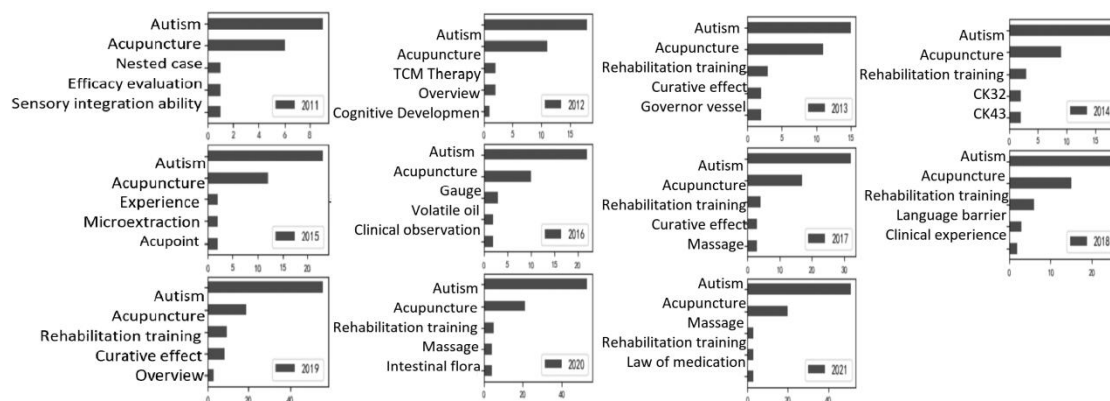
Autism
Acupuncture
Nested case
Efficacy evaluation
Sensory integration ability
2011
0 2 4 6 8

Autism
Acupuncture
TCM Therapy
Overview
Cognitive Developmen
2012
0 5 10 15

Autism
Acupuncture
Rehabilitation training
Curative effect
Governor vessel
2013
0 5 10 15

Autism
Acupuncture
Rehabilitation training
CK32
CK43
2014
0 5 10 15

Autism
Acupuncture
Experience
Microextraction
Acupoint
2015
0 5 10 15 20

Autism
Acupuncture
Gauge
Volatile oil
Clinical observation
2016
0 5 10 15 20

Autism
Acupuncture
Rehabilitation training
Curative effect
Massage
2017
0 10 20 30

Autism
Acupuncture
Rehabilitation training
Language barrier
Clinical experience
2018
0 10 20

Autism
Acupuncture
Rehabilitation training
Curative effect
Overview
2019
0 20 40

Autism
Acupuncture
Rehabilitation training
Massage
Intestinal flora
2020
0 20 40

Autism
Acupuncture
Massage
Rehabilitation training
Law of medication
2021
0 20 40